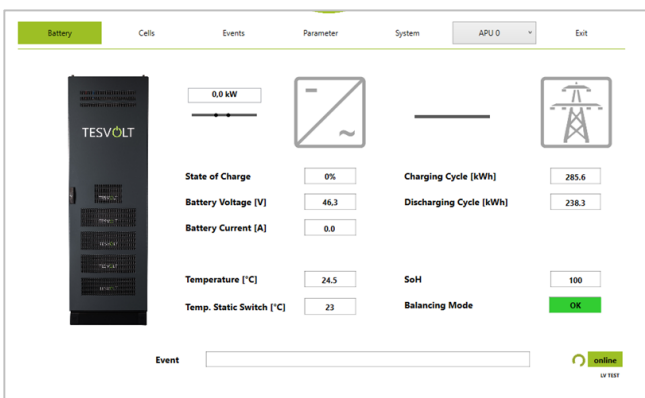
Battery Cells Events Parameter System APU 0 Exit

TESVOLT

0,0 kW

State of Charge 0%
Battery Voltage [V] 46.3
Battery Current [A] 0.0

Charging Cycle [kWh] 285.6
Discharging Cycle [kWh] 238.3

Temperature [°C] 24.5
Temp. Static Switch [°C] 23

SoH 100
Balancing Mode OK

Event

online
LV TEST